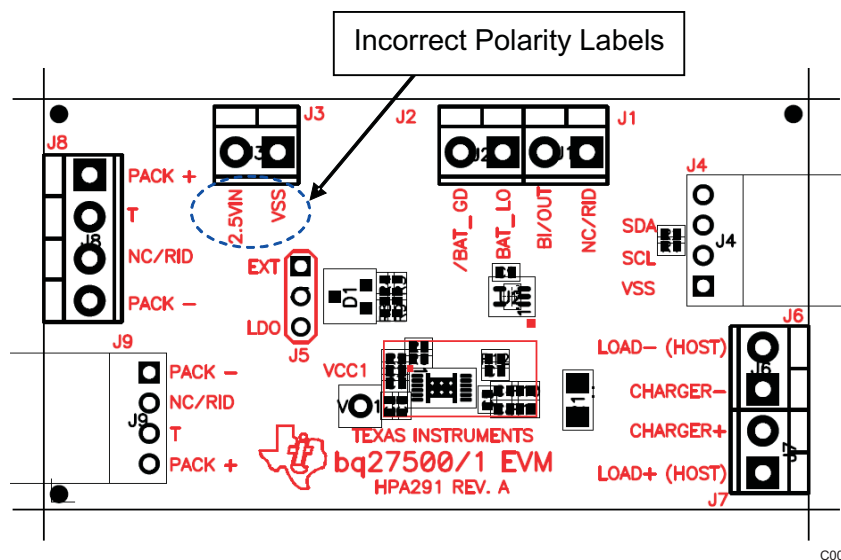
Incorrect Polarity Labels

J8
PACK +
T
NC/RID
PACK –
J8

J3
J3
2.5VIN
VSS

J2
J2
/BAT_GD
BAT_LO

J1
J1
BI/OUT
NC/RID

J4
SDA
SCL
VSS
J4

EXT
LDO
J5
D1
U2

J9
PACK –
NC/RID
T
PACK +
J9

VCC1
VCC1
TEXAS INSTRUMENTS
bq27500/1 EVM
HPA291 REV. A

J6
LOAD– (HOST)
CHARGER–
CHARGER+
LOAD+ (HOST)
J6
J7
J7

C00